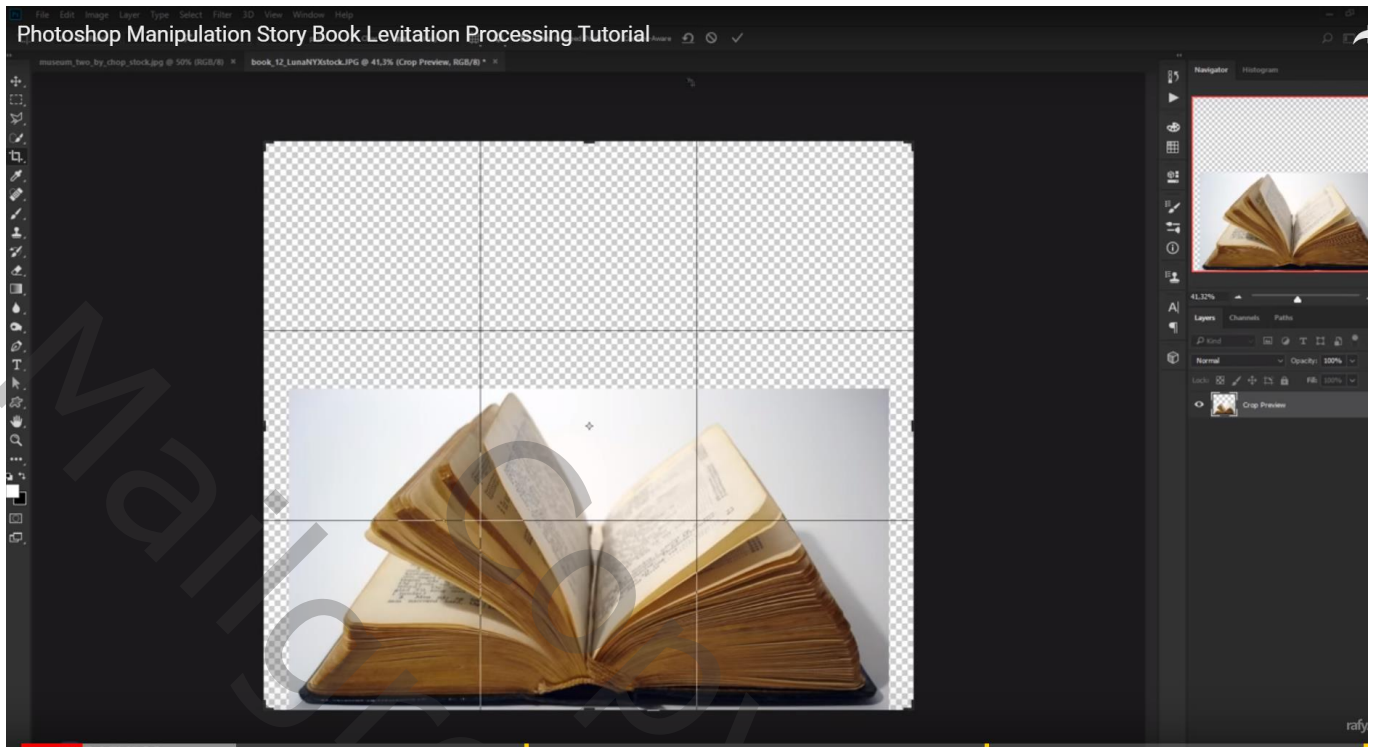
Photoshop Manipulation Story Book Levitation Processing Tutorial

File Edit Image Layer Type Select Filter 3D View Window Help

museum_two_by_chop_stock.jpg @ 50% (RGB/8)

book_12_LunaNYXstock.JPG @ 41,3% (Crop Preview, RGB/8) *

Navigator Histogram

41,32%

Layers Channels Paths

Kind

Normal

Opacity: 100%

Lock:

Fill: 100%

Crop Preview

rafy